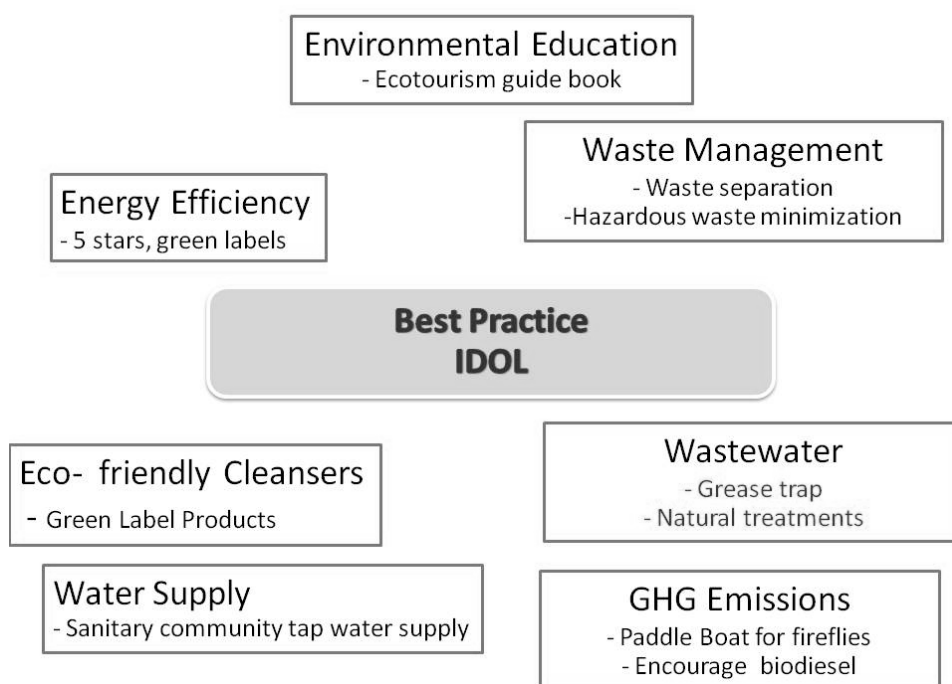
Environmental Education
- Ecotourism guide book

Waste Management
- Waste separation
-Hazardous waste minimization

Energy Efficiency
- 5 stars, green labels

Best Practice
IDOL

Eco- friendly Cleansers
- Green Label Products

Wastewater
- Grease trap
- Natural treatments

Water Supply
- Sanitary community tap water supply

GHG Emissions
- Paddle Boat for fireflies
- Encourage biodiesel